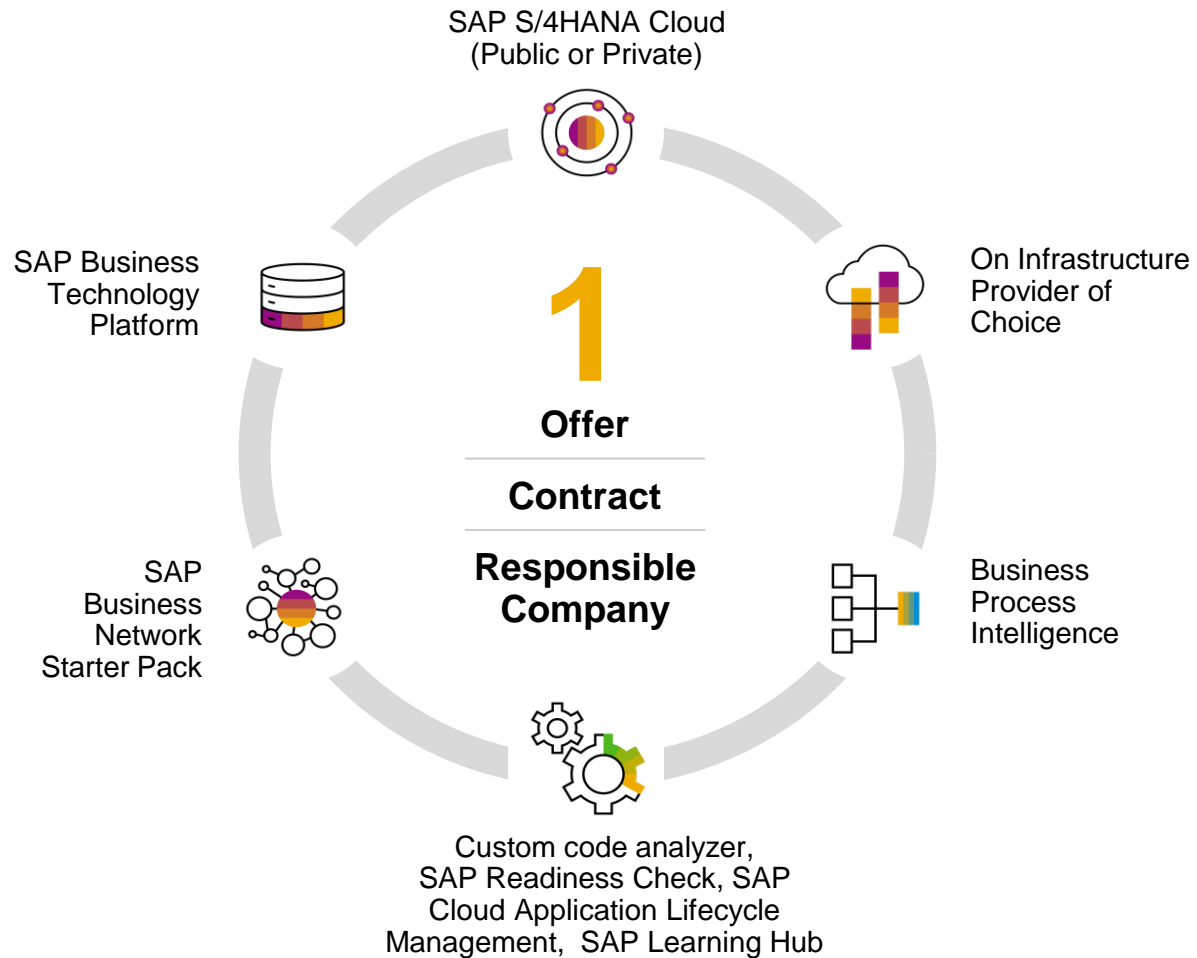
SAP S/4HANA Cloud (Public or Private)

On Infrastructure Provider of Choice

Business Process Intelligence

Custom code analyzer, SAP Readiness Check, SAP Cloud Application Lifecycle Management, SAP Learning Hub

SAP Business Network Starter Pack

SAP Business Technology Platform

1

Offer

Contract

Responsible Company